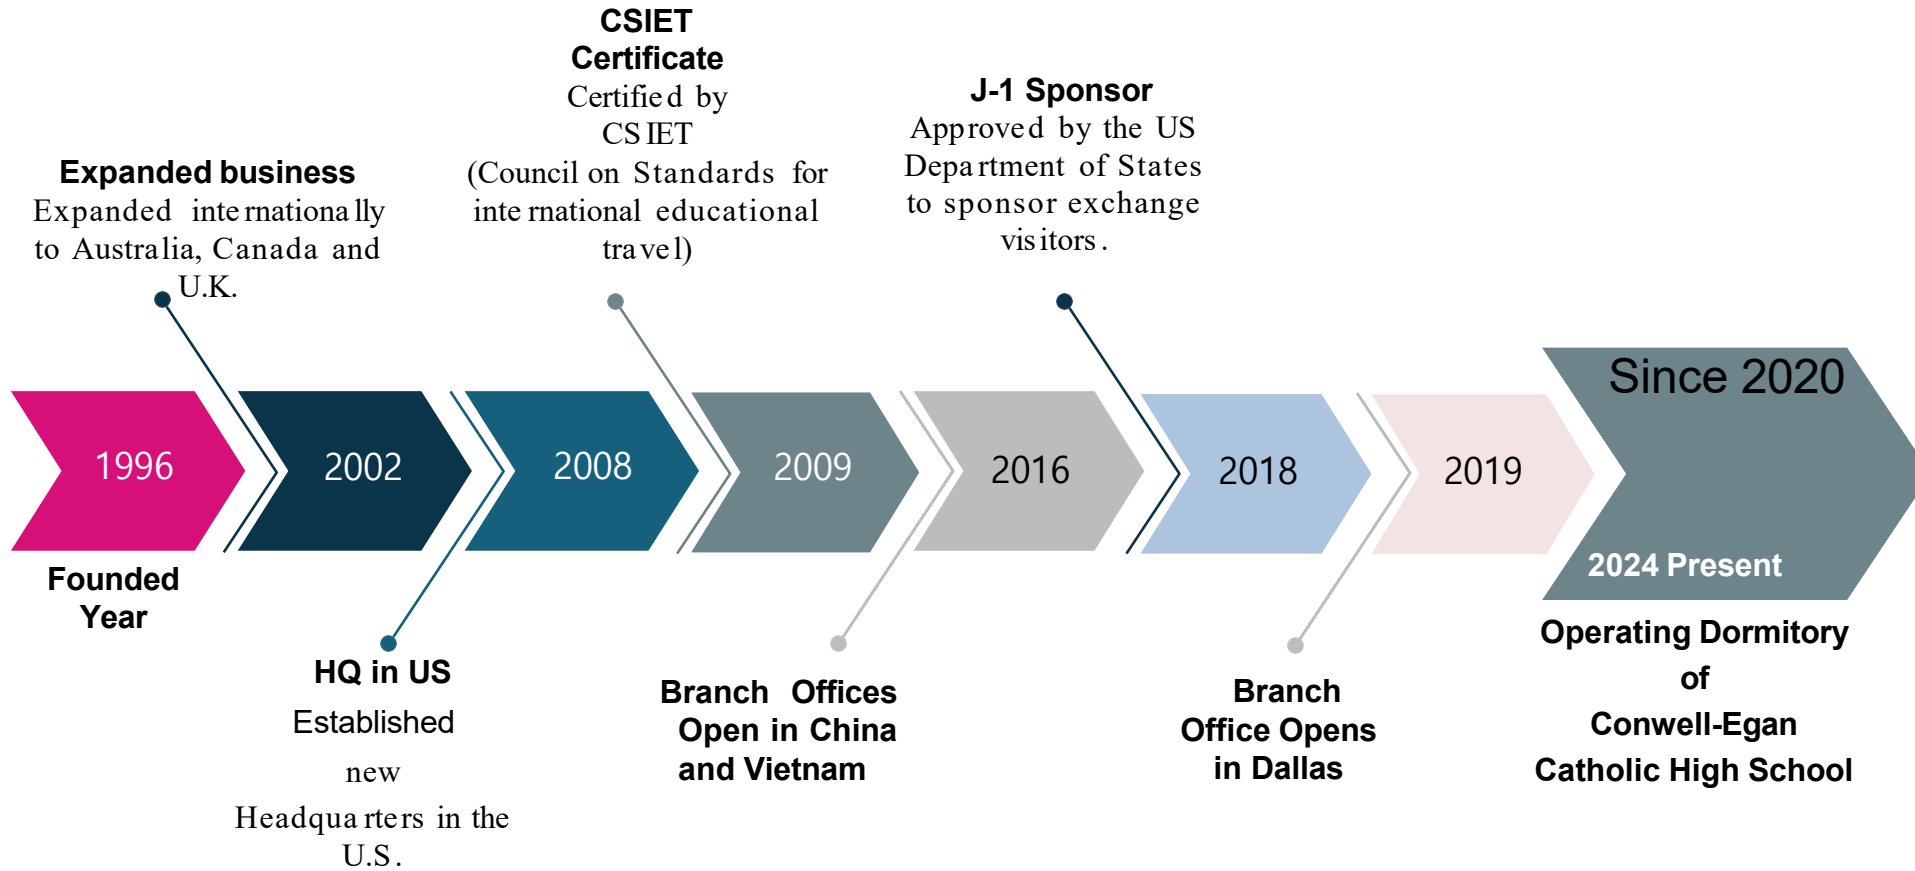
CSIET Certificate
Certified by CSIET (Council on Standards for international educational travel)

J-1 Sponsor
Approved by the US Department of States to sponsor exchange visitors.

Expanded business
Expanded internationally to Australia, Canada and U.K.

1996

2002

2008

2009

2016

2018

2019

Since 2020

2024 Present

Founded Year

HQ in US
Established new Headquarters in the U.S.

Branch Offices Open in China and Vietnam

Branch Office Opens in Dallas

Operating Dormitory of Conwell-Egan Catholic High School